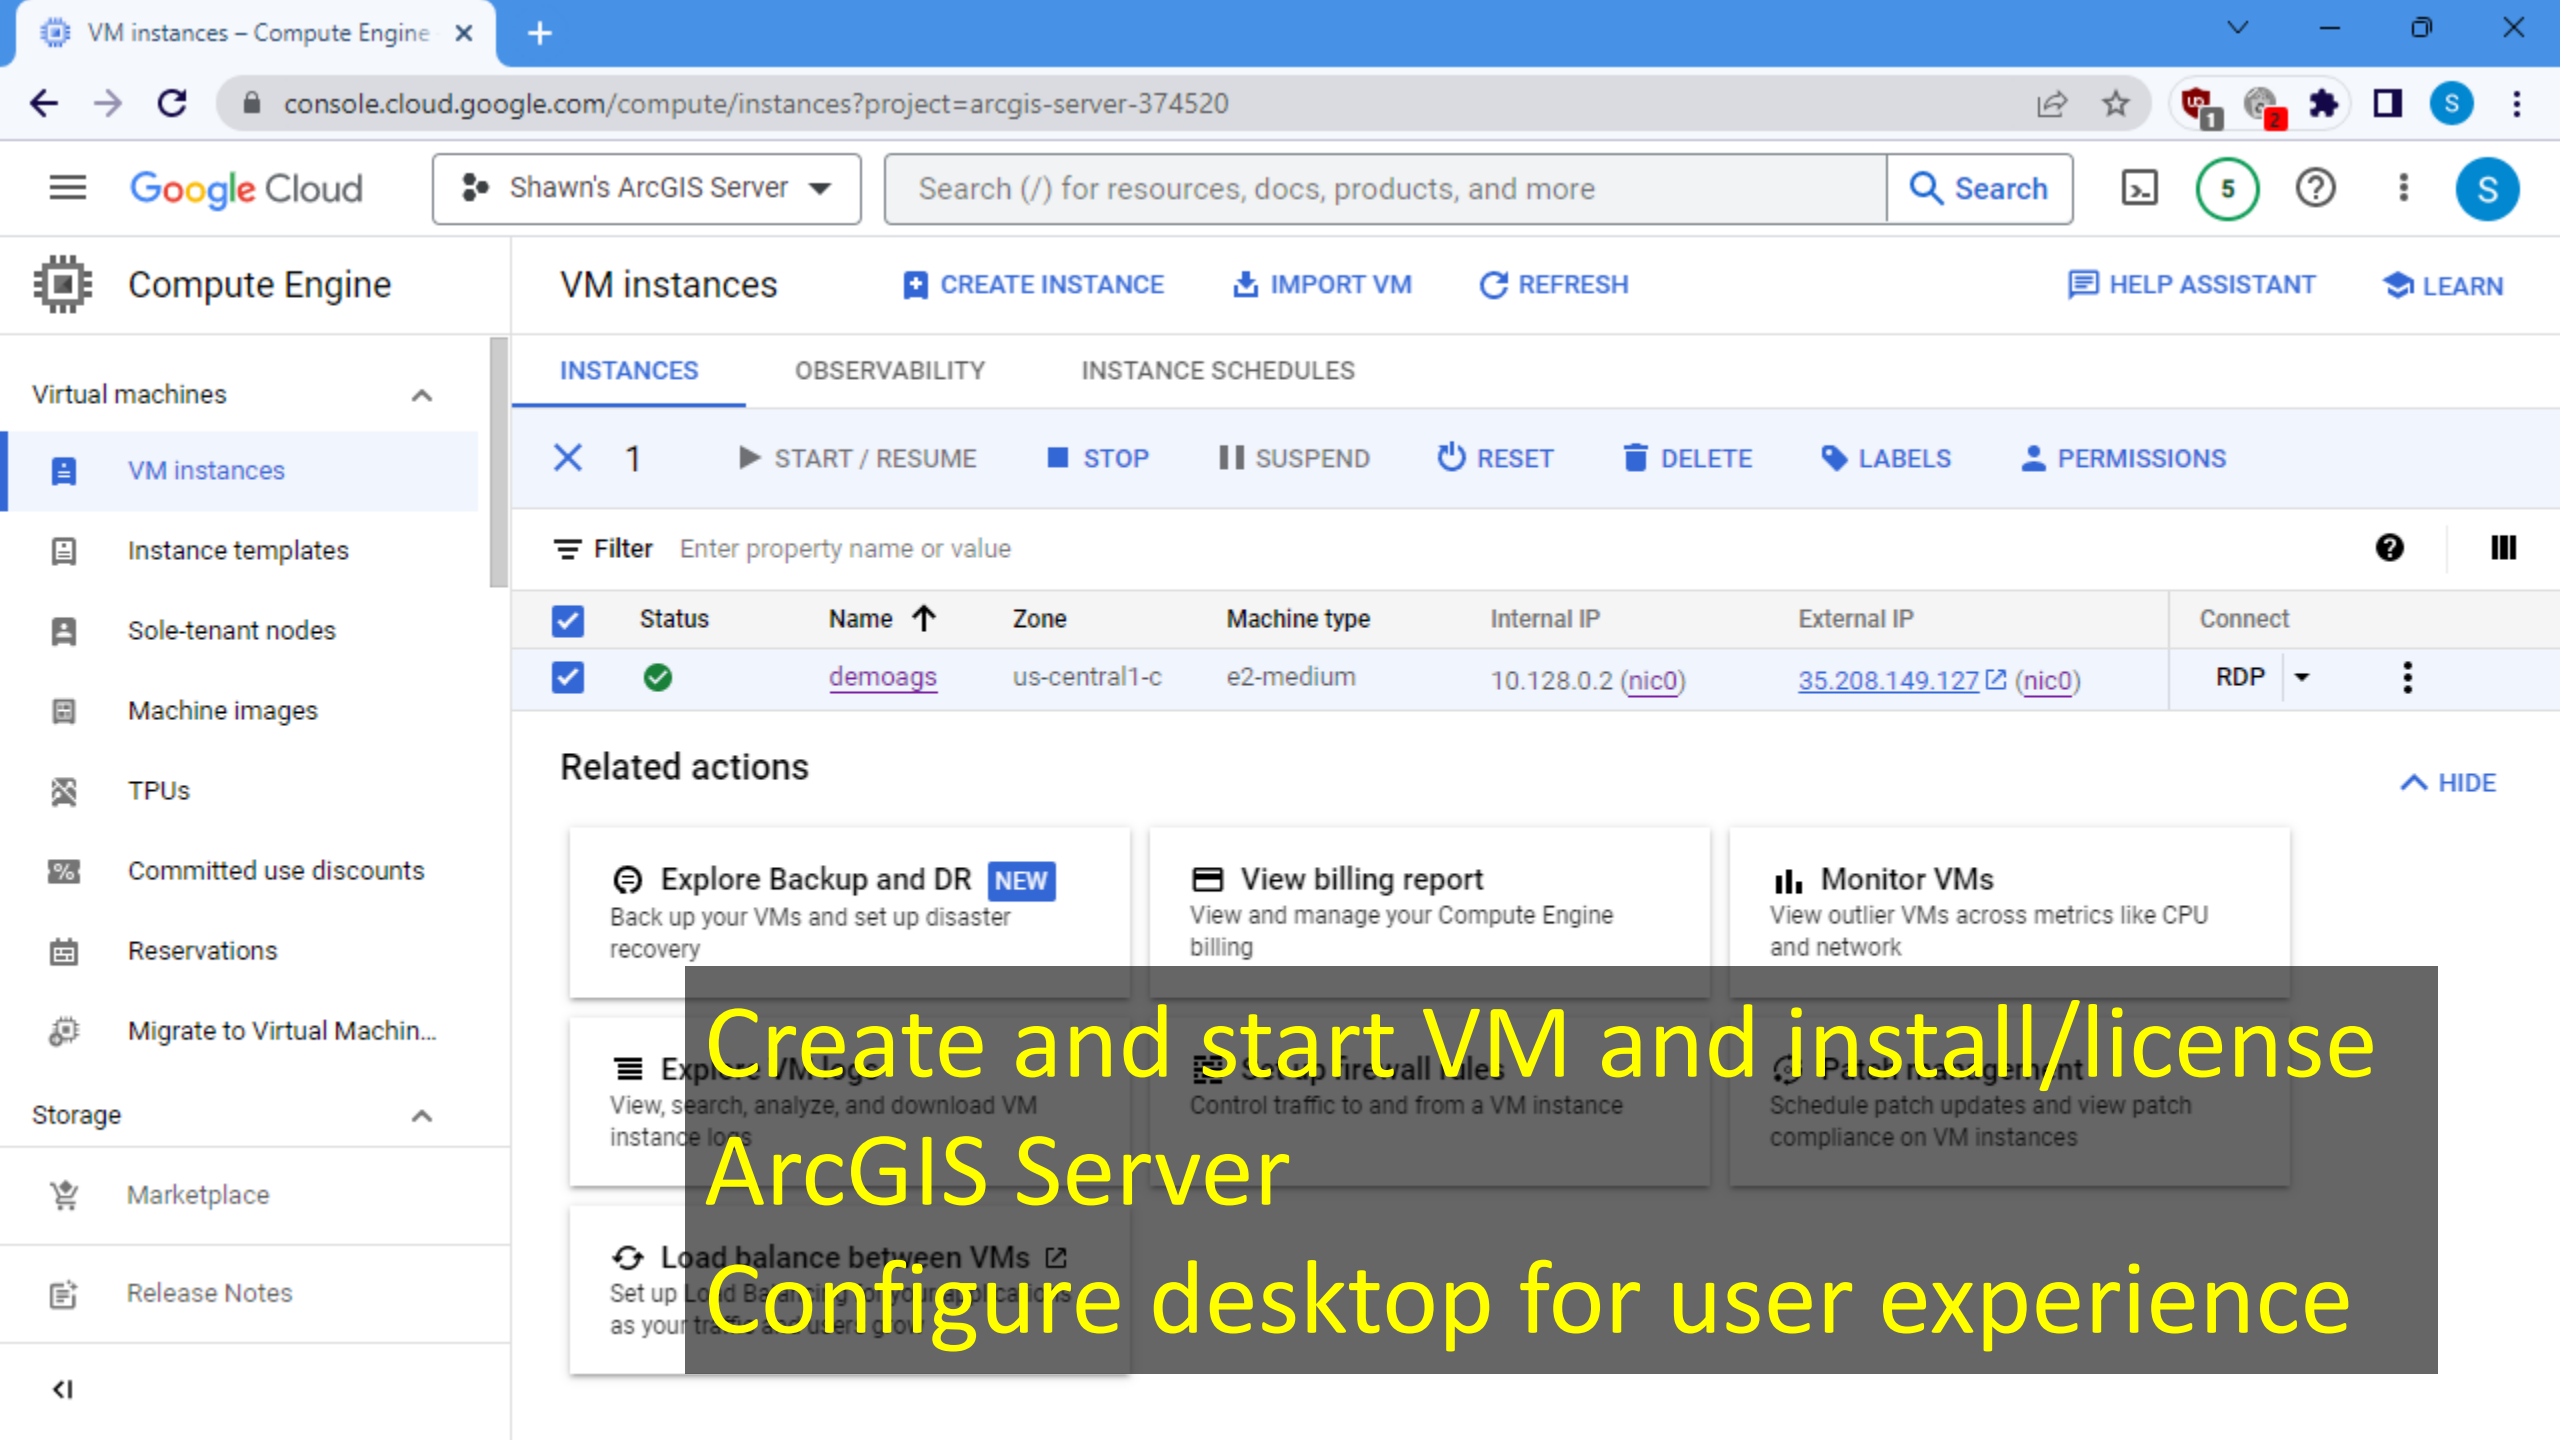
VM instances – Compute Engine

console.cloud.google.com/compute/instances?project=arcgis-server-374520

Google Cloud

Shawn's ArcGIS Server

Search (/) for resources, docs, products, and more

Search

5

S

Compute Engine

VM instances

CREATE INSTANCE

IMPORT VM

REFRESH

HELP ASSISTANT

LEARN

Virtual machines

VM instances

Instance templates

Sole-tenant nodes

Machine images

TPUs

Committed use discounts

Reservations

Migrate to Virtual Machin...

Storage

Marketplace

Release Notes

INSTANCES

OBSERVABILITY

INSTANCE SCHEDULES

1

START / RESUME

STOP

SUSPEND

RESET

DELETE

LABELS

PERMISSIONS

Filter Enter property name or value

| | Status | Name | Zone | Machine type | Internal IP | External IP | Connect |
|---|---|---|---|---|---|---|---|
| | | demoags | us-central1-c | e2-medium | 10.128.0.2 (nic0) | 35.208.149.127 (nic0) | RDP |

Related actions

HIDE

Explore Backup and DR NEW
Back up your VMs and set up disaster recovery

View billing report
View and manage your Compute Engine billing

Monitor VMs
View outlier VMs across metrics like CPU and network

Explore VM logs
View, search, analyze, and download VM instance logs

Set up firewall rules
Control traffic to and from a VM instance

Patch management
Schedule patch updates and view patch compliance on VM instances

Load balance between VMs
Set up Load Balancing for your applications as your traffic and users grow

Create and start VM and install/license ArcGIS Server

Configure desktop for user experience